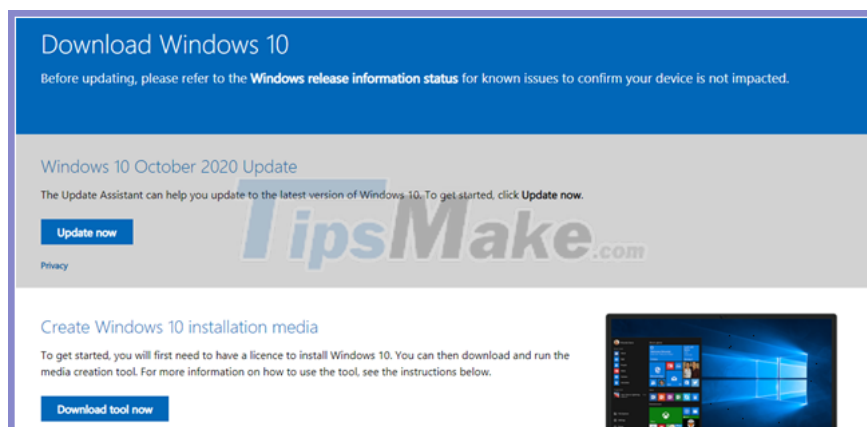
Download Windows 10

Before updating, please refer to the **Windows release information status** for known issues to confirm your device is not impacted.

Windows 10 October 2020 Update

The Update Assistant can help you update to the latest version of Windows 10. To get started, click **Update now**.

Update now

Privacy

TipsMake.com

Create Windows 10 installation media

To get started, you will first need to have a licence to install Windows 10. You can then download and run the media creation tool. For more information on how to use the tool, see the instructions below.

Download tool now